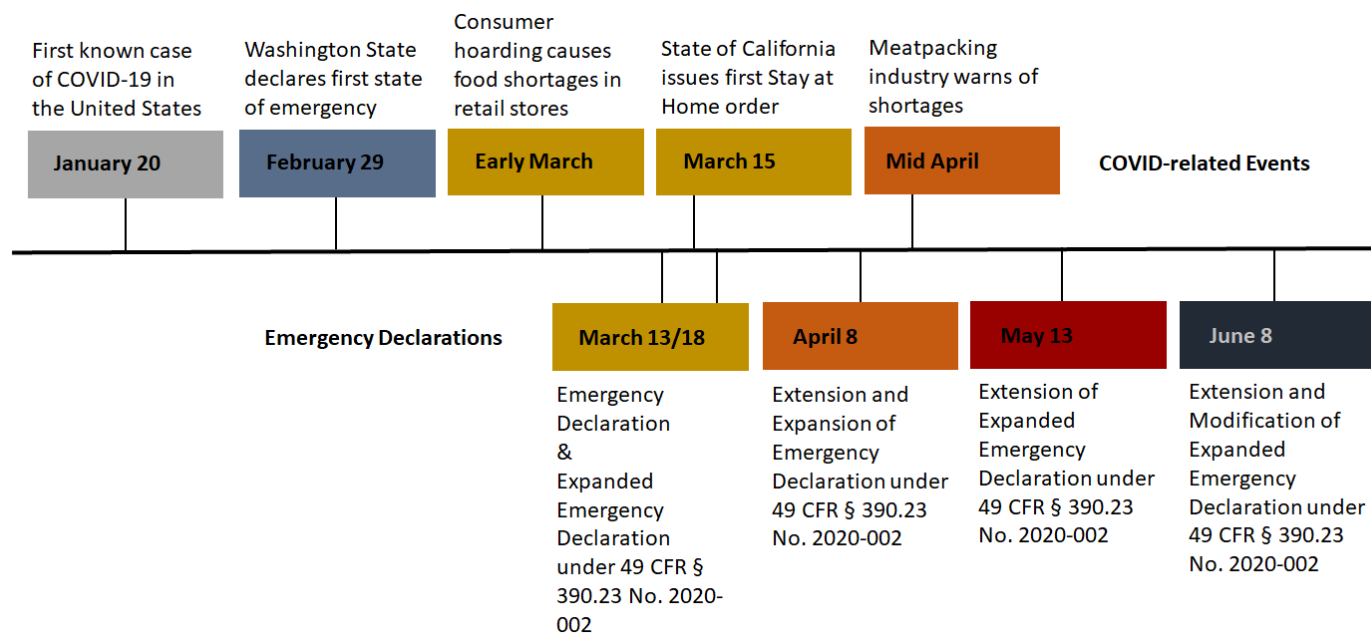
First known case of COVID-19 in the United States

January 20

Washington State declares first state of emergency

February 29

Consumer hoarding causes food shortages in retail stores

Early March

State of California issues first Stay at Home order

March 15

Meatpacking industry warns of shortages

Mid April

COVID-related Events

Emergency Declarations

March 13/18

Emergency Declaration & Expanded Emergency Declaration under 49 CFR § 390.23 No. 2020-002

April 8

Extension and Expansion of Emergency Declaration under 49 CFR § 390.23 No. 2020-002

May 13

Extension of Expanded Emergency Declaration under 49 CFR § 390.23 No. 2020-002

June 8

Extension and Modification of Expanded Emergency Declaration under 49 CFR § 390.23 No. 2020-002